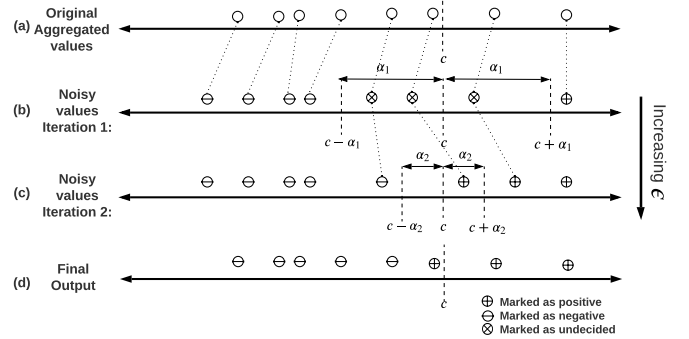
(a) Original Aggregated values

$c$

$\alpha_1$

$\alpha_1$

(b) Noisy values Iteration 1:

$c-\alpha_1$

$c$

$c+\alpha_1$

Increasing $\epsilon$

$\alpha_2$

$\alpha_2$

(c) Noisy values Iteration 2:

$c-\alpha_2$

$c$

$c+\alpha_2$

(d) Final Output

$c$

⊕ Marked as positive
⊖ Marked as negative
⊗ Marked as undecided